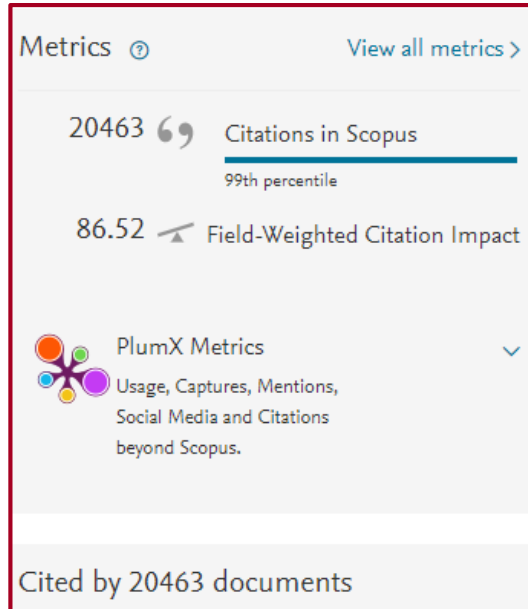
Metrics ⓘ

View all metrics >

20463 Citations in Scopus

99th percentile

86.52 Field-Weighted Citation Impact

PlumX Metrics

Usage, Captures, Mentions, Social Media and Citations beyond Scopus.

Cited by 20463 documents